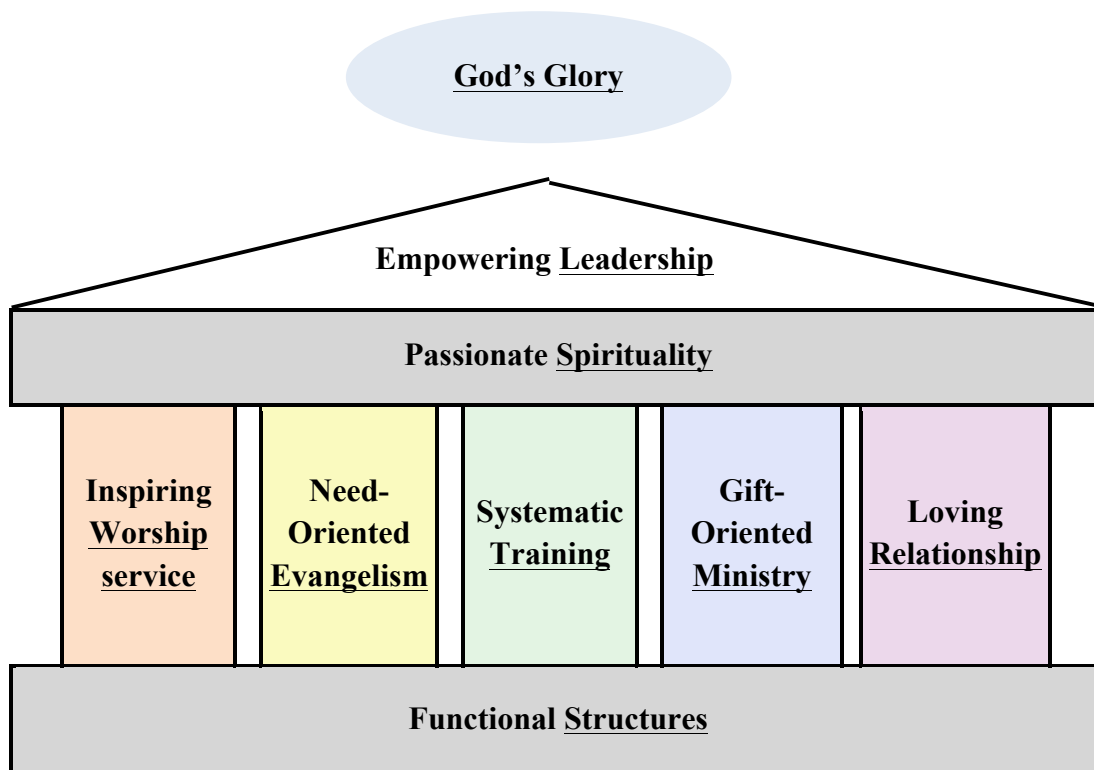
God's Glory

Empowering Leadership

Passionate Spirituality

Inspiring Worship service

Need-Oriented Evangelism

Systematic Training

Gift-Oriented Ministry

Loving Relationship

Functional Structures